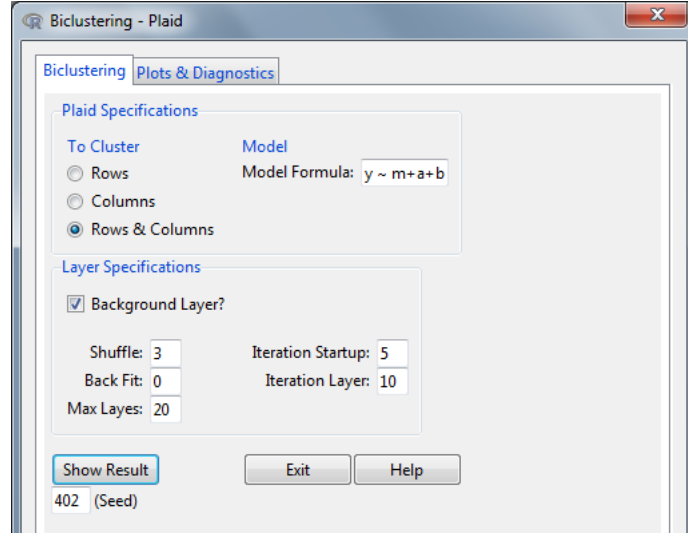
Biclustering - Plaid

Biclustering | Plots & Diagnostics

Plaid Specifications

To Cluster
Rows
Columns
Rows & Columns

Model
Model Formula: y ~ m+a+b

Layer Specifications

Background Layer?

Shuffle: 3
Back Fit: 0
Max Layes: 20
Iteration Startup: 5
Iteration Layer: 10

Show Result
Exit
Help

402 (Seed)